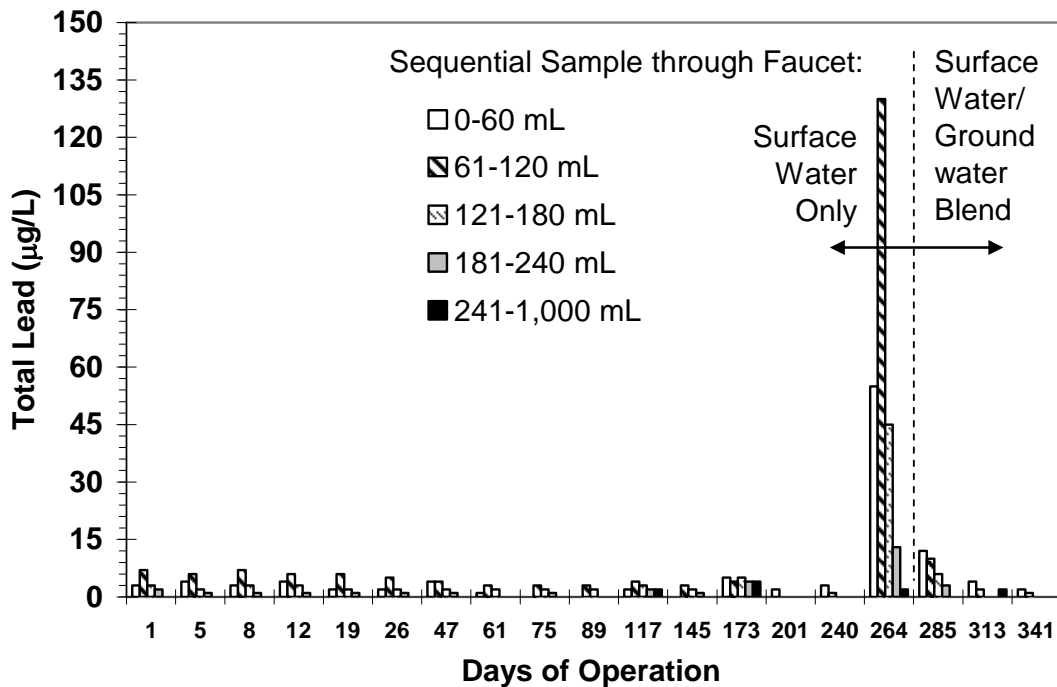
150
135
120
105
90
75
60
45
30
15
0

Total Lead (μg/L)

Sequential Sample through Faucet:
0-60 mL
61-120 mL
121-180 mL
181-240 mL
241-1,000 mL

Surface Water Only

Surface Water/ Ground water Blend

1 5 8 12 19 26 47 61 75 89 117 145 173 201 240 264 285 313 341

Days of Operation